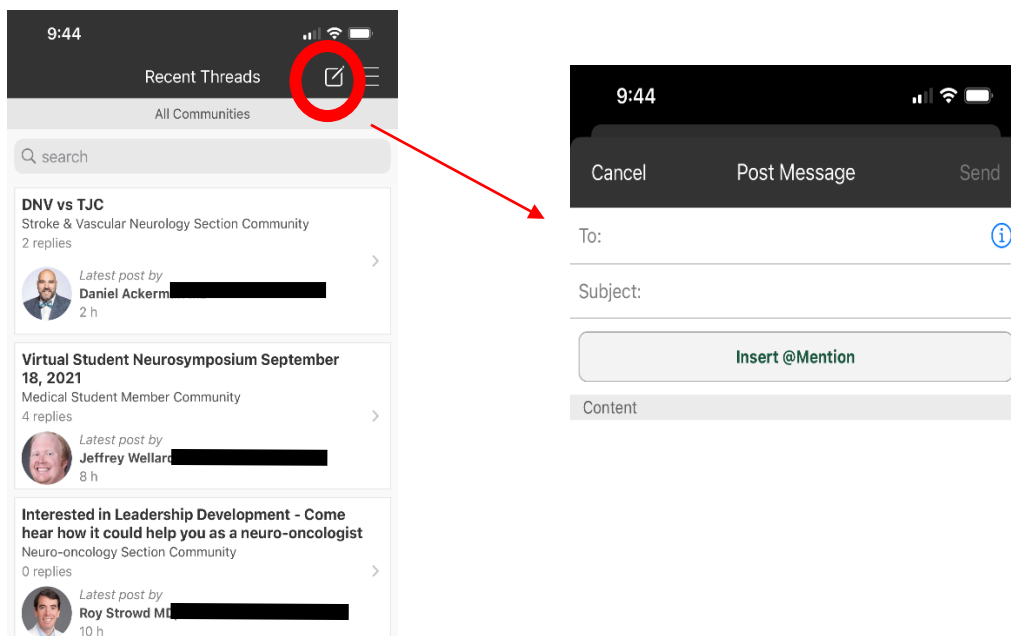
9:44

Recent Threads

All Communities

search

DNV vs TJC
Stroke & Vascular Neurology Section Community
2 replies

Latest post by
Daniel Ackerm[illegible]
2 h

Virtual Student Neurosymposium September 18, 2021
Medical Student Member Community
4 replies

Latest post by
Jeffrey Wellard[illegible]
8 h

Interested in Leadership Development - Come hear how it could help you as a neuro-oncologist
Neuro-oncology Section Community
0 replies

Latest post by
Roy Strowd MD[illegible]
10 h

9:44

Cancel
Post Message
Send

To:

Subject:

Insert @Mention

Content